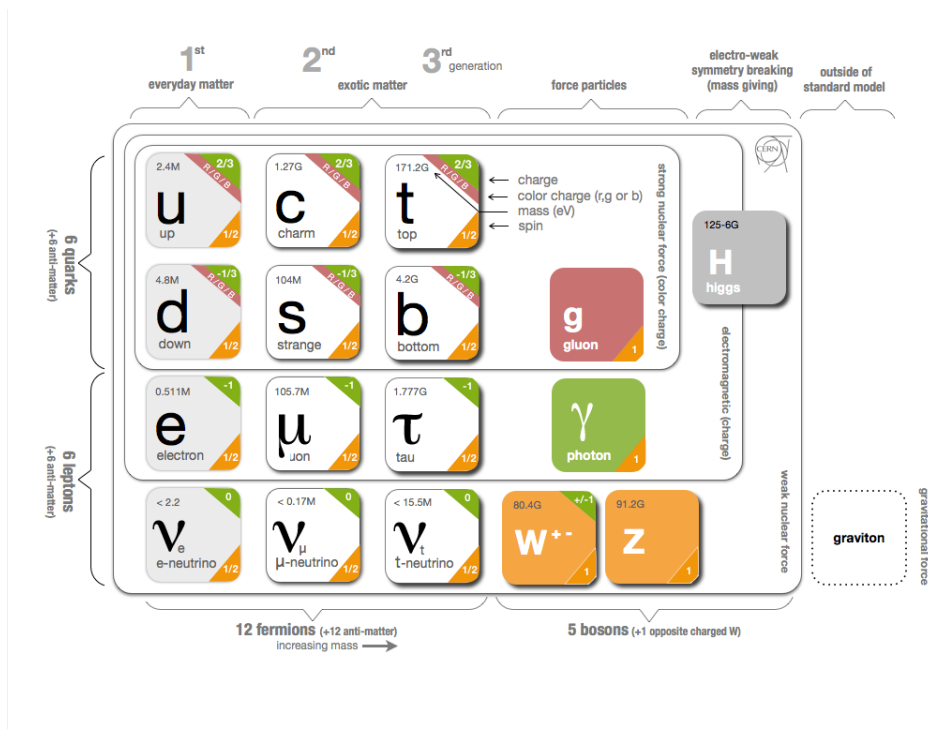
1st
everyday matter

2nd
exotic matter

3rd generation

force particles

electro-weak symmetry breaking (mass giving)

outside of standard model

6 quarks (+6 anti-matter)

6 leptons (+6 anti-matter)

CERN

2.4M 2/3 R/G/B
u
up 1/2

1.27G 2/3 R/G/B
c
charm 1/2

171.2G 2/3 R/G/B
t
top 1/2

charge
color charge (r,g or b)
mass (eV)
spin

strong nuclear force (color charge)

125-6G
H
higgs

4.8M -1/3 R/G/B
d
down 1/2

104M -1/3 R/G/B
s
strange 1/2

4.2G -1/3 R/G/B
b
bottom 1/2

g
gluon 1

electromagnetic (charge)

0.511M -1
e
electron 1/2

105.7M -1
μ
uon 1/2

1.777G -1
τ
tau 1/2

γ
photon 1

weak nuclear force

gravitational force

< 2.2 0
$\nu_e$
e-neutrino 1/2

< 0.17M 0
$\nu_\mu$
μ-neutrino 1/2

< 15.5M 0
$\nu_t$
t-neutrino 1/2

80.4G +/-1
W+-
1

91.2G
Z
1

graviton

12 fermions (+12 anti-matter)
increasing mass

5 bosons (+1 opposite charged W)